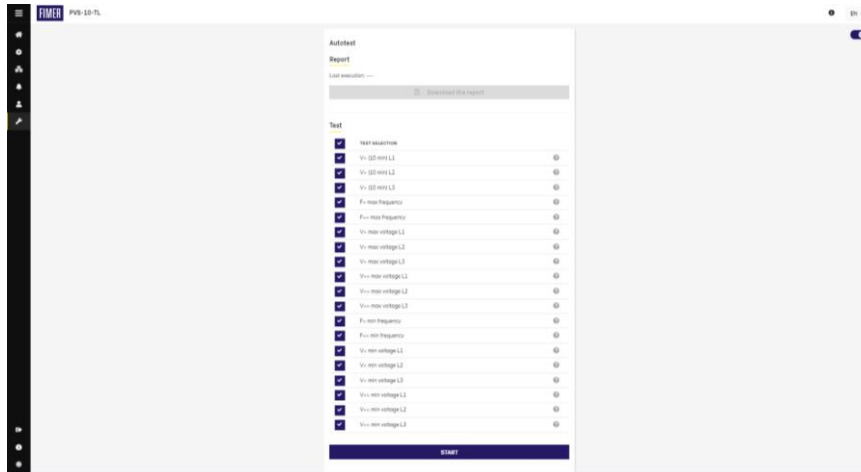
FIMER PVS-10-TL

EN

Autotest

Report

Last execution: ---

Download the report

Test

TEST SELECTION

V> (10 min) L1

V> (10 min) L2

V> (10 min) L3

F> max frequency

F>> max frequency

V> max voltage L1

V> max voltage L2

V> max voltage L3

V>> max voltage L1

V>> max voltage L2

V>> max voltage L3

F< min frequency

F<< min frequency

V< min voltage L1

V< min voltage L2

V< min voltage L3

V<< min voltage L1

V<< min voltage L2

V<< min voltage L3

START